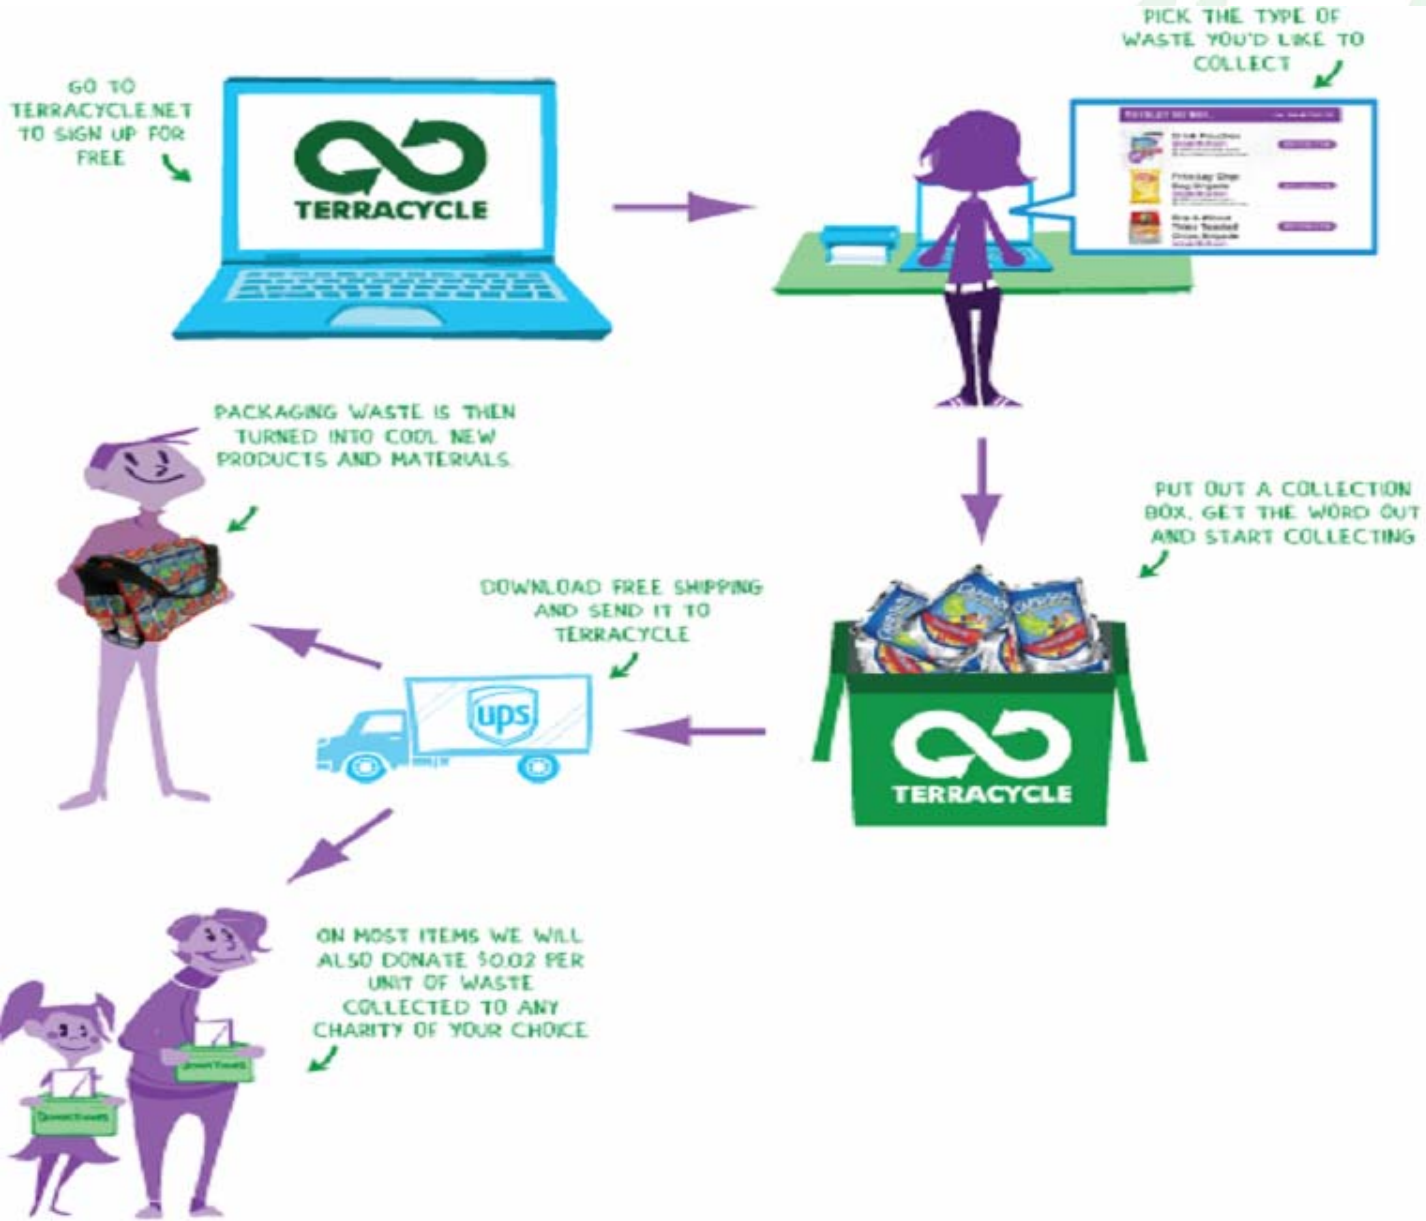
GO TO TERRACYCLE.NET TO SIGN UP FOR FREE

TERRACYCLE

PICK THE TYPE OF WASTE YOU'D LIKE TO COLLECT

Drink Pouches

Frito-Lay Chip Bag Brigade

PACKAGING WASTE IS THEN TURNED INTO COOL NEW PRODUCTS AND MATERIALS.

PUT OUT A COLLECTION BOX, GET THE WORD OUT AND START COLLECTING

DOWNLOAD FREE SHIPPING AND SEND IT TO TERRACYCLE

ups

TERRACYCLE

ON MOST ITEMS WE WILL ALSO DONATE $0.02 PER UNIT OF WASTE COLLECTED TO ANY CHARITY OF YOUR CHOICE